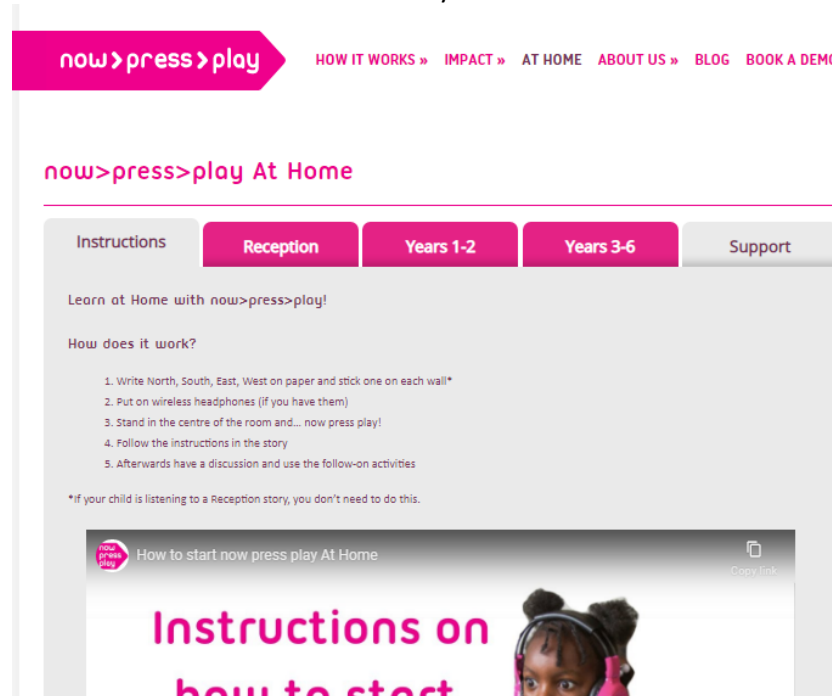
now > press > play

HOW IT WORKS » IMPACT » AT HOME ABOUT US » BLOG BOOK A DEM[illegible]

now>press>play At Home

Instructions | Reception | Years 1-2 | Years 3-6 | Support

Learn at Home with now>press>play!

How does it work?

1. Write North, South, East, West on paper and stick one on each wall*
2. Put on wireless headphones (if you have them)
3. Stand in the centre of the room and... now press play!
4. Follow the instructions in the story
5. Afterwards have a discussion and use the follow-on activities

*If your child is listening to a Reception story, you don't need to do this.

now press play

How to start now press play At Home

Copy link

Instructions on

how to start